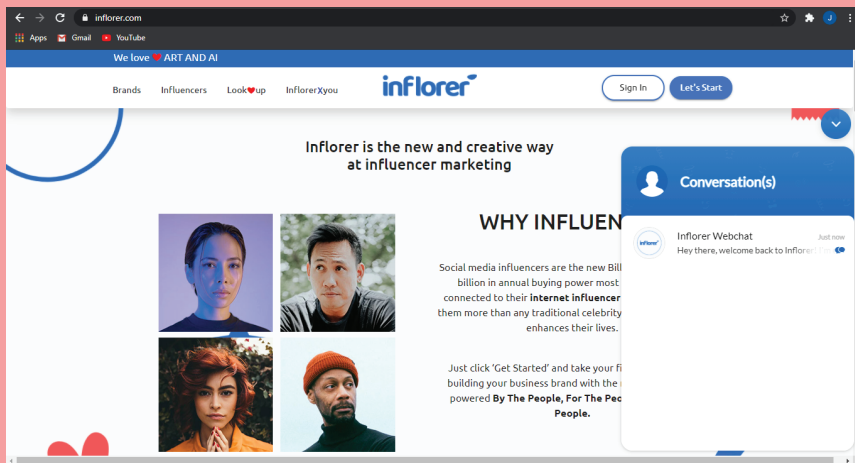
inflorer.com

Apps Gmail YouTube

We love ❤ ART AND AI

Brands Influencers Look❤up InflorerXyou

inflorer

Sign In Let's Start

Inflorer is the new and creative way at influencer marketing

WHY INFLUEN

Social media influencers are the new Bill billion in annual buying power most connected to their **internet influencer** them more than any traditional celebrity enhances their lives.

Just click 'Get Started' and take your fi building your business brand with the powered **By The People, For The Peo People.**

Conversation(s)

Inflorer Webchat Just now
Hey there, welcome back to Inflorer!